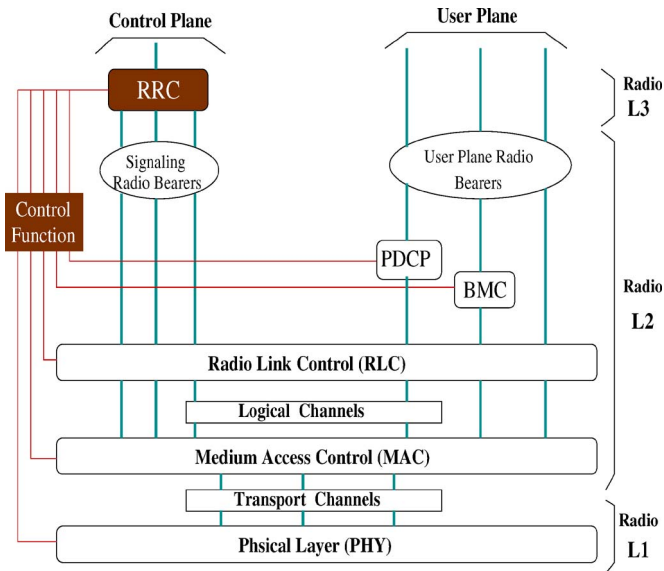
Control Plane

User Plane

RRC

Radio L3

Signaling Radio Bearers

User Plane Radio Bearers

Control Function

PDCP

BMC

Radio L2

Radio Link Control (RLC)

Logical Channels

Medium Access Control (MAC)

Transport Channels

Radio L1

Phsical Layer (PHY)